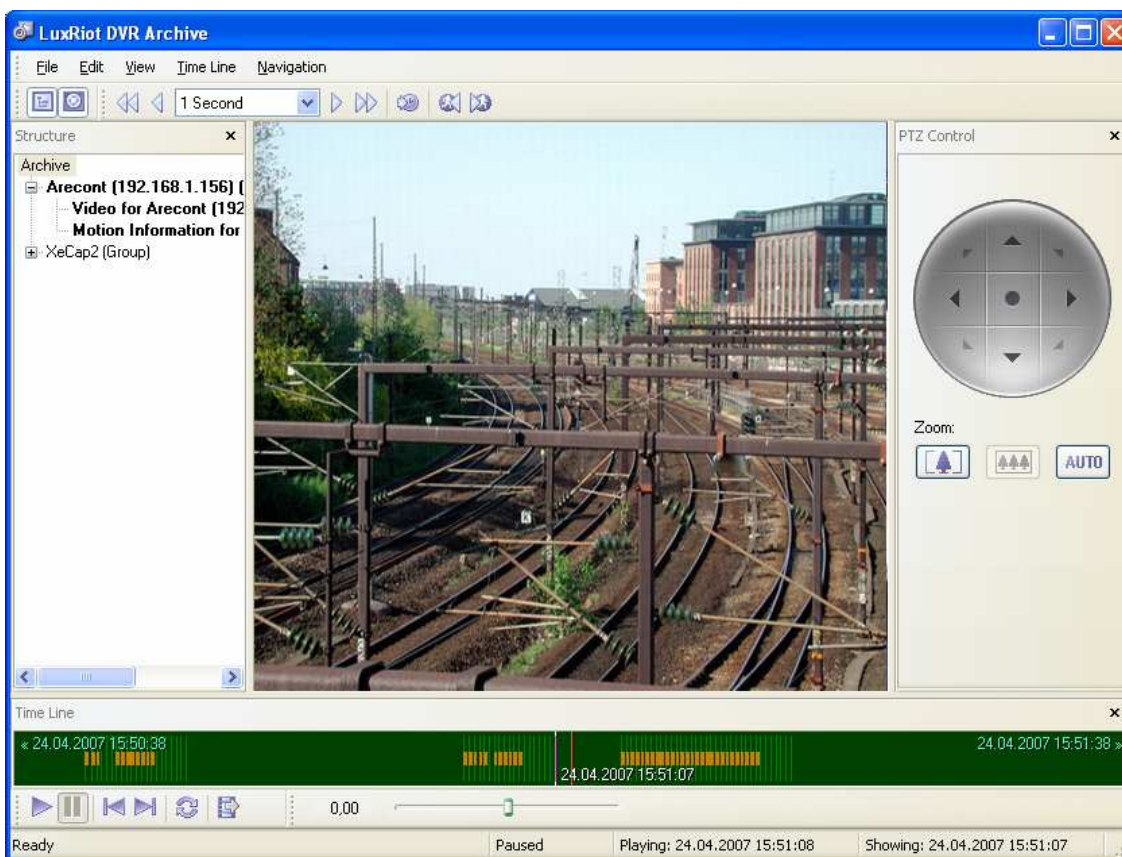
LuxRiot DVR Archive

File Edit View Time Line Navigation

1 Second

Structure ×

Archive
Arecont (192.168.1.156) (
Video for Arecont (192
Motion Information for
XeCap2 (Group)

PTZ Control ×

Zoom:

AUTO

Time Line ×

« 24.04.2007 15:50:38

24.04.2007 15:51:38 »

24.04.2007 15:51:07

0,00

Ready | Paused | Playing: 24.04.2007 15:51:08 | Showing: 24.04.2007 15:51:07